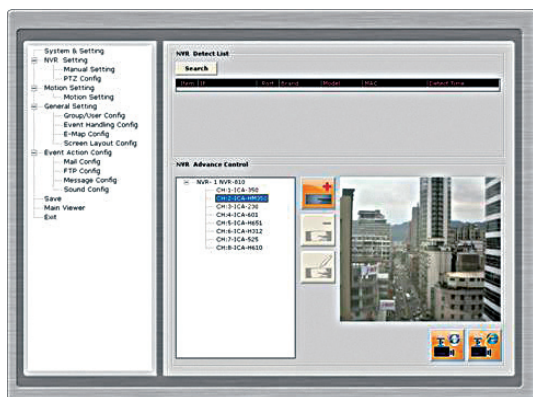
System & Setting
NVR Setting
Manual Setting
PTZ Config
Motion Setting
Motion Setting
General Setting
Group/User Config
Event Handling Config
E-Map Config
Screen Layout Config
Event Action Config
Mail Config
FTP Config
Message Config
Sound Config
Save
Main Viewer
Exit

NVR Detect List

Search

| Item | IP | Port | Brand | Model | MAC | Detect Time |
|---|---|---|---|---|---|---|

NVR Advance Control

NVR-1 NVR-810
CH:1-ICA-350
CH:2-ICA-HM351
CH:3-ICA-230
CH:4-ICA-601
CH:5-ICA-H651
CH:6-ICA-H312
CH:7-ICA-525
CH:8-ICA-H610